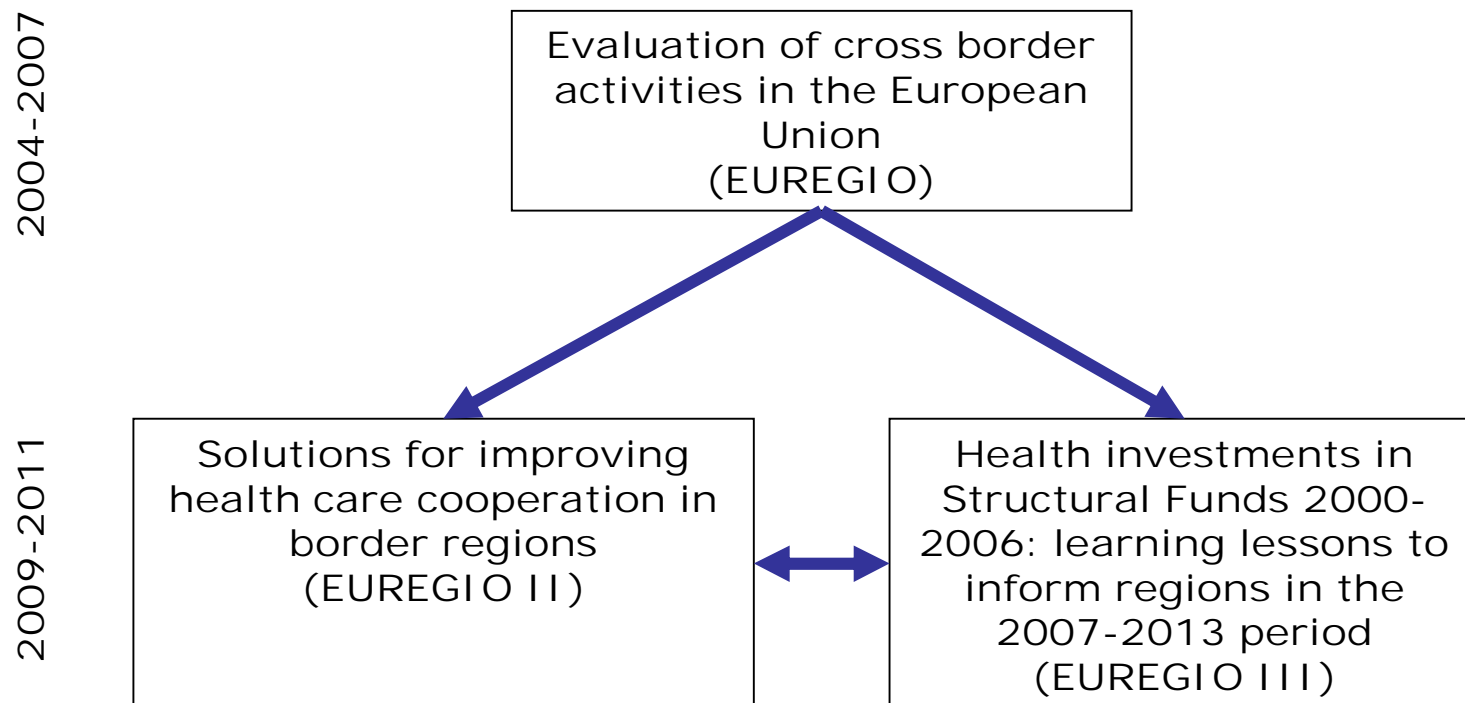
2004-2007

Evaluation of cross border activities in the European Union (EUREGIO)

2009-2011

Solutions for improving health care cooperation in border regions (EUREGIO II)

Health investments in Structural Funds 2000-2006: learning lessons to inform regions in the 2007-2013 period (EUREGIO III)